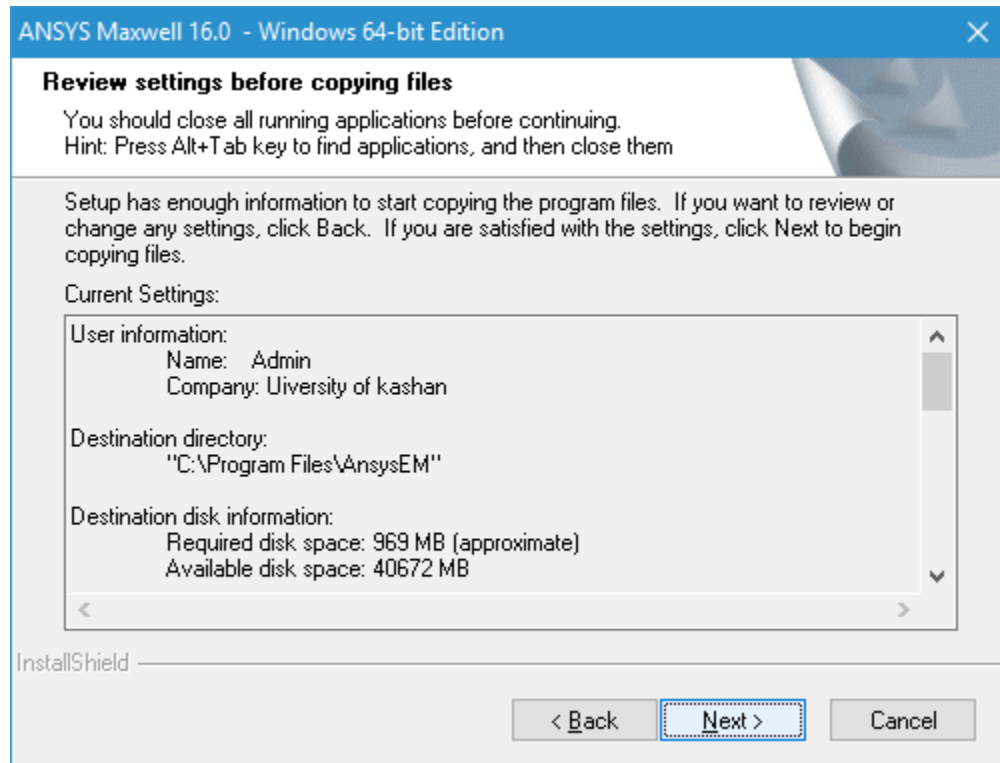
ANSYS Maxwell 16.0 - Windows 64-bit Edition

Review settings before copying files

You should close all running applications before continuing.
Hint: Press Alt+Tab key to find applications, and then close them

Setup has enough information to start copying the program files. If you want to review or change any settings, click Back. If you are satisfied with the settings, click Next to begin copying files.

Current Settings:

User information:
Name: Admin
Company: Uiversity of kashan

Destination directory:
"C:\Program Files\AnsysEM"

Destination disk information:
Required disk space: 969 MB (approximate)
Available disk space: 40672 MB

InstallShield

< Back
Next >
Cancel